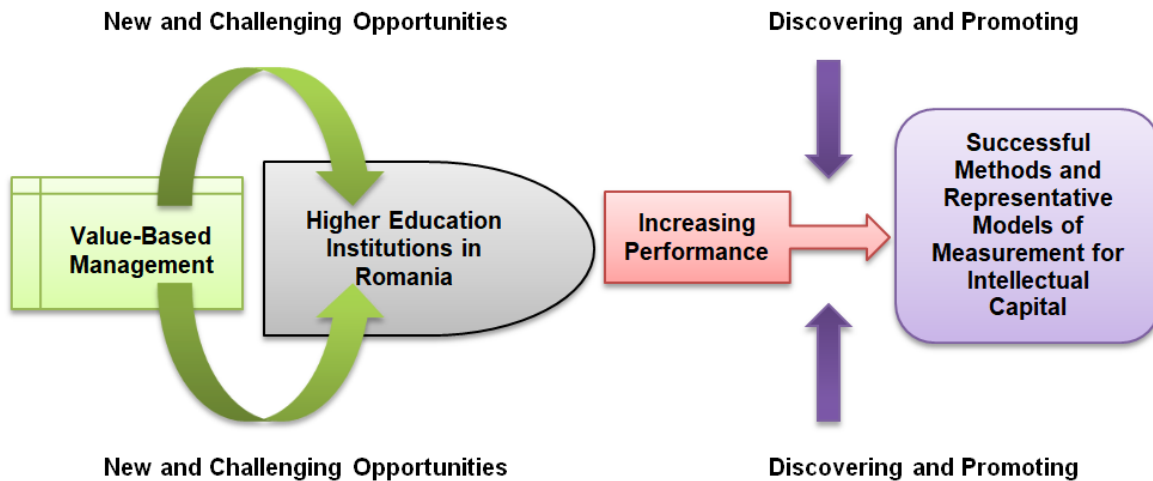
New and Challenging Opportunities

Discovering and Promoting

Value-Based Management

Higher Education Institutions in Romania

Increasing Performance

Successful Methods and Representative Models of Measurement for Intellectual Capital

New and Challenging Opportunities

Discovering and Promoting